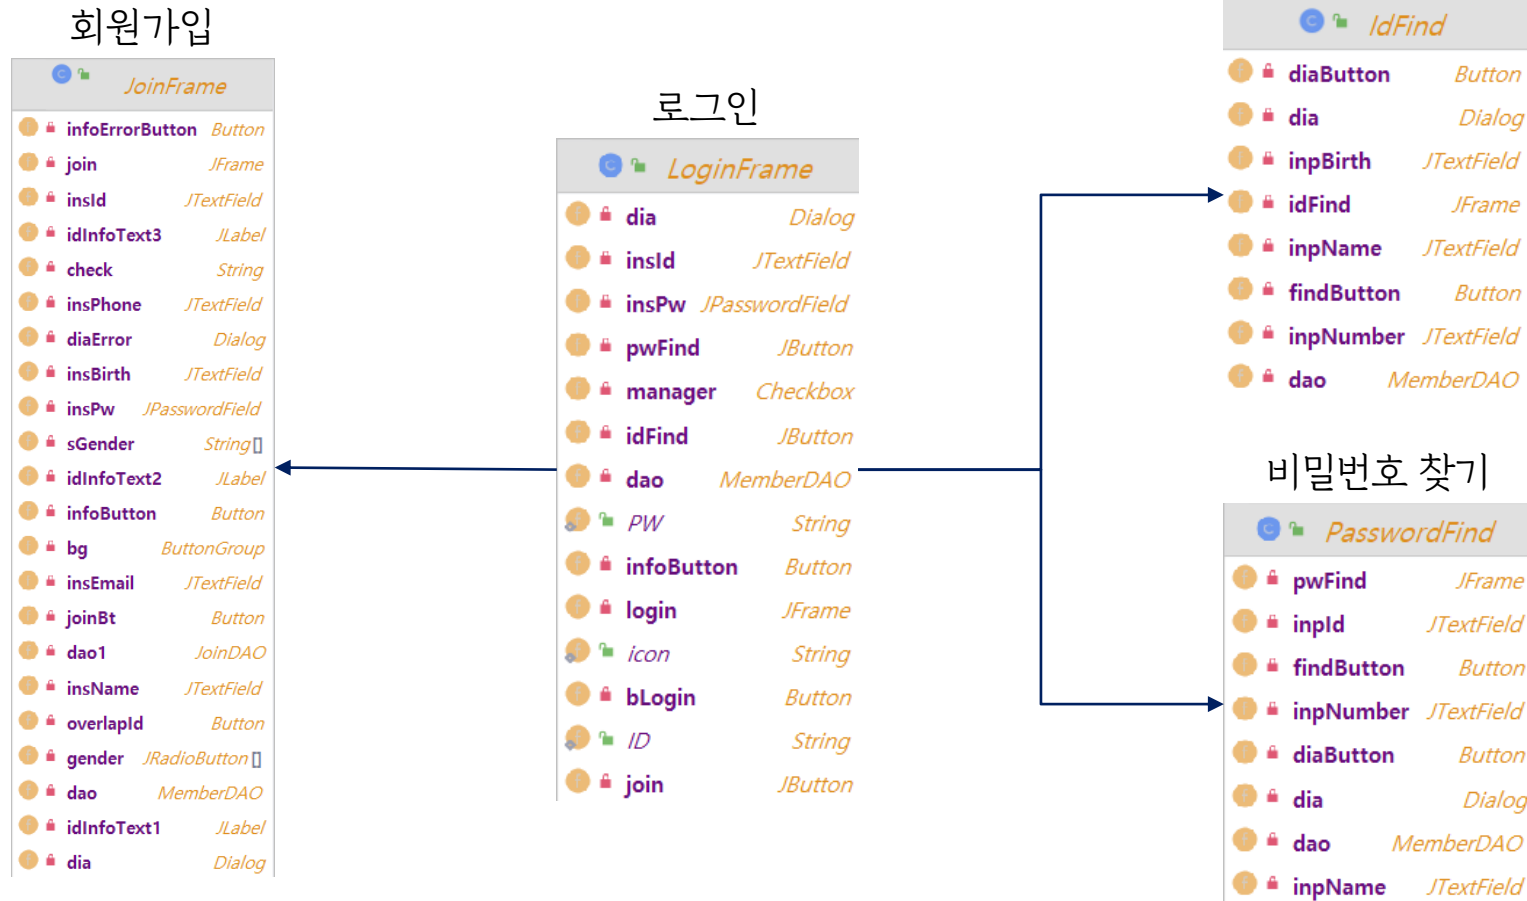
회원가입

JoinFrame

| | |
|---|---|
| infoErrorButton | Button |
| join | JFrame |
| insId | JTextField |
| idInfoText3 | JLabel |
| check | String |
| insPhone | JTextField |
| diaError | Dialog |
| insBirth | JTextField |
| insPw | JPasswordField |
| sGender | String[] |
| idInfoText2 | JLabel |
| infoButton | Button |
| bg | ButtonGroup |
| insEmail | JTextField |
| joinBt | Button |
| dao1 | JoinDAO |
| insName | JTextField |
| overlapId | Button |
| gender | JRadioButton[] |
| dao | MemberDAO |
| idInfoText1 | JLabel |
| dia | Dialog |

로그인

LoginFrame

| | |
|---|---|
| dia | Dialog |
| insId | JTextField |
| insPw | JPasswordField |
| pwFind | JButton |
| manager | Checkbox |
| idFind | JButton |
| dao | MemberDAO |
| PW | String |
| infoButton | Button |
| login | JFrame |
| icon | String |
| bLogin | Button |
| ID | String |
| join | JButton |

IdFind

| | |
|---|---|
| diaButton | Button |
| dia | Dialog |
| inpBirth | JTextField |
| idFind | JFrame |
| inpName | JTextField |
| findButton | Button |
| inpNumber | JTextField |
| dao | MemberDAO |

비밀번호 찾기

PasswordFind

| | |
|---|---|
| pwFind | JFrame |
| inpId | JTextField |
| findButton | Button |
| inpNumber | JTextField |
| diaButton | Button |
| dia | Dialog |
| dao | MemberDAO |
| inpName | JTextField |